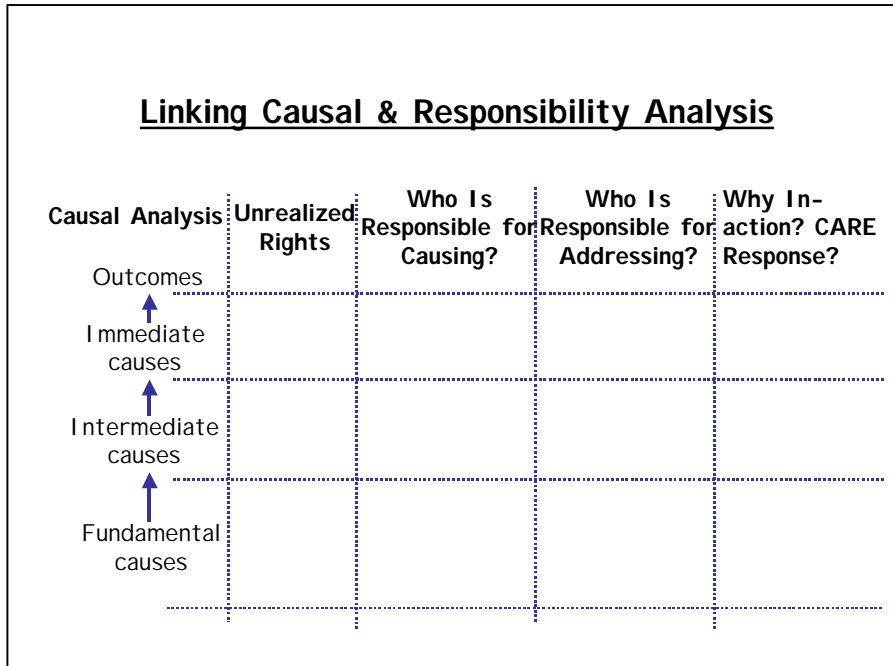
Linking Causal & Responsibility Analysis

| Causal Analysis | Unrealized Rights | Who Is Responsible for Causing? | Who Is Responsible for Addressing? | Why In-action? CARE Response? |
|---|---|---|---|---|
| Outcomes | | | | |
| Immediate causes | | | | |
| Intermediate causes | | | | |
| Fundamental causes | | | | |